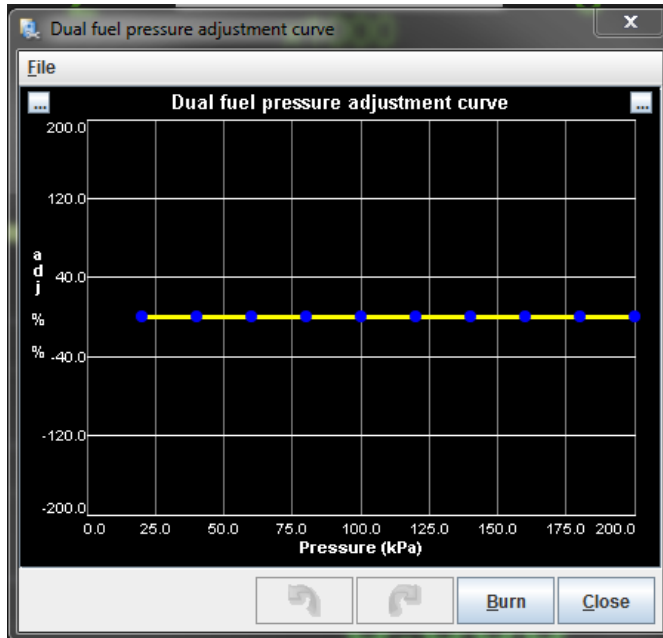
Dual fuel pressure adjustment curve

File

...

Dual fuel pressure adjustment curve

...

200.0

120.0

a
d
j

40.0

%

%

-40.0

-120.0

-200.0

0.0 25.0 50.0 75.0 100.0 125.0 150.0 175.0 200.0

Pressure (kPa)

Burn

Close